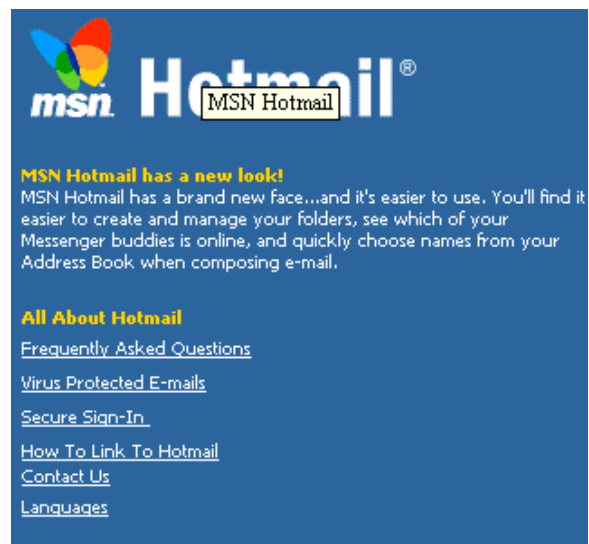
msn Hotmail®

MSN Hotmail

MSN Hotmail has a new look!
MSN Hotmail has a brand new face...and it's easier to use. You'll find it easier to create and manage your folders, see which of your Messenger buddies is online, and quickly choose names from your Address Book when composing e-mail.

All About Hotmail
Frequently Asked Questions
Virus Protected E-mails
Secure Sign-In
How To Link To Hotmail
Contact Us
Languages